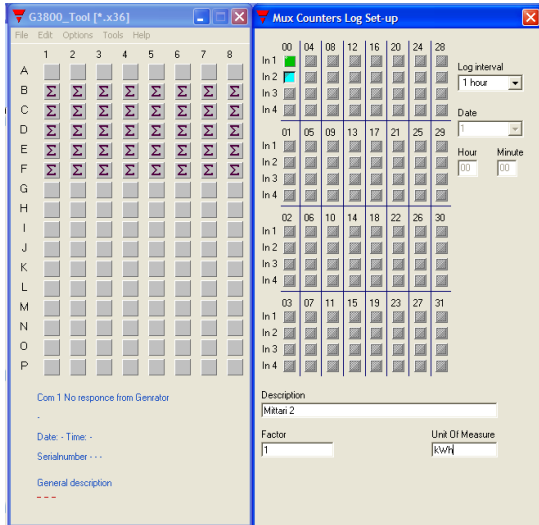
G3800_Tool [*.x36]

File Edit Options Tools Help

| | 1 | 2 | 3 | 4 | 5 | 6 | 7 | 8 |
|---|---|---|---|---|---|---|---|---|
| A | | | | | | | | |
| B | Σ | Σ | Σ | Σ | Σ | Σ | Σ | Σ |
| C | Σ | Σ | Σ | Σ | Σ | Σ | Σ | Σ |
| D | Σ | Σ | Σ | Σ | Σ | Σ | Σ | Σ |
| E | Σ | Σ | Σ | Σ | Σ | Σ | Σ | Σ |
| F | Σ | Σ | Σ | Σ | Σ | Σ | Σ | Σ |
| G | | | | | | | | |
| H | | | | | | | | |
| I | | | | | | | | |
| J | | | | | | | | |
| K | | | | | | | | |
| L | | | | | | | | |
| M | | | | | | | | |
| N | | | | | | | | |
| O | | | | | | | | |
| P | | | | | | | | |

Com 1 No responce from Genrator

-

Date: - Time: -

Serialnumber - - -

General description

- - -

Mux Counters Log Set-up

00 04 08 12 16 20 24 28
In 1
In 2
In 3
In 4

01 05 09 13 17 21 25 29
In 1
In 2
In 3
In 4

02 06 10 14 18 22 26 30
In 1
In 2
In 3
In 4

03 07 11 15 19 23 27 31
In 1
In 2
In 3
In 4

Log interval
1 hour

Date
1

Hour Minute
00 00

Description
Mittari 2

Factor
1

Unit Of Measure
kWh